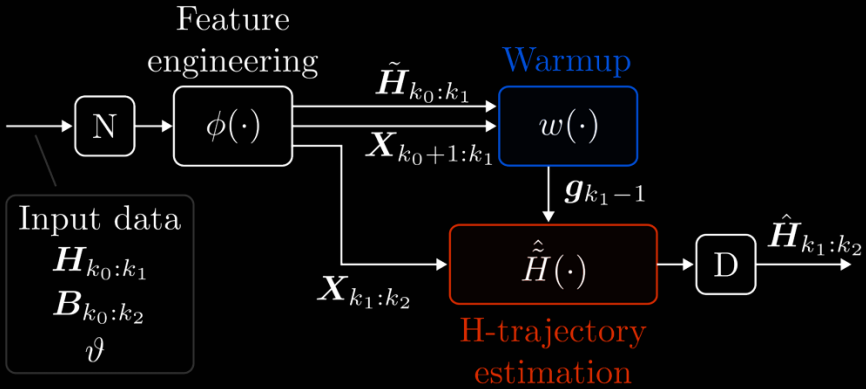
Feature engineering

Warmup

N

$\phi(\cdot)$

$\tilde{\boldsymbol{H}}_{k_0:k_1}$

$\boldsymbol{X}_{k_0+1:k_1}$

$w(\cdot)$

$\boldsymbol{g}_{k_1-1}$

Input data
$\boldsymbol{H}_{k_0:k_1}$
$\boldsymbol{B}_{k_0:k_2}$
$\vartheta$

$\boldsymbol{X}_{k_1:k_2}$

$\hat{\tilde{H}}(\cdot)$

D

$\hat{\boldsymbol{H}}_{k_1:k_2}$

H-trajectory estimation